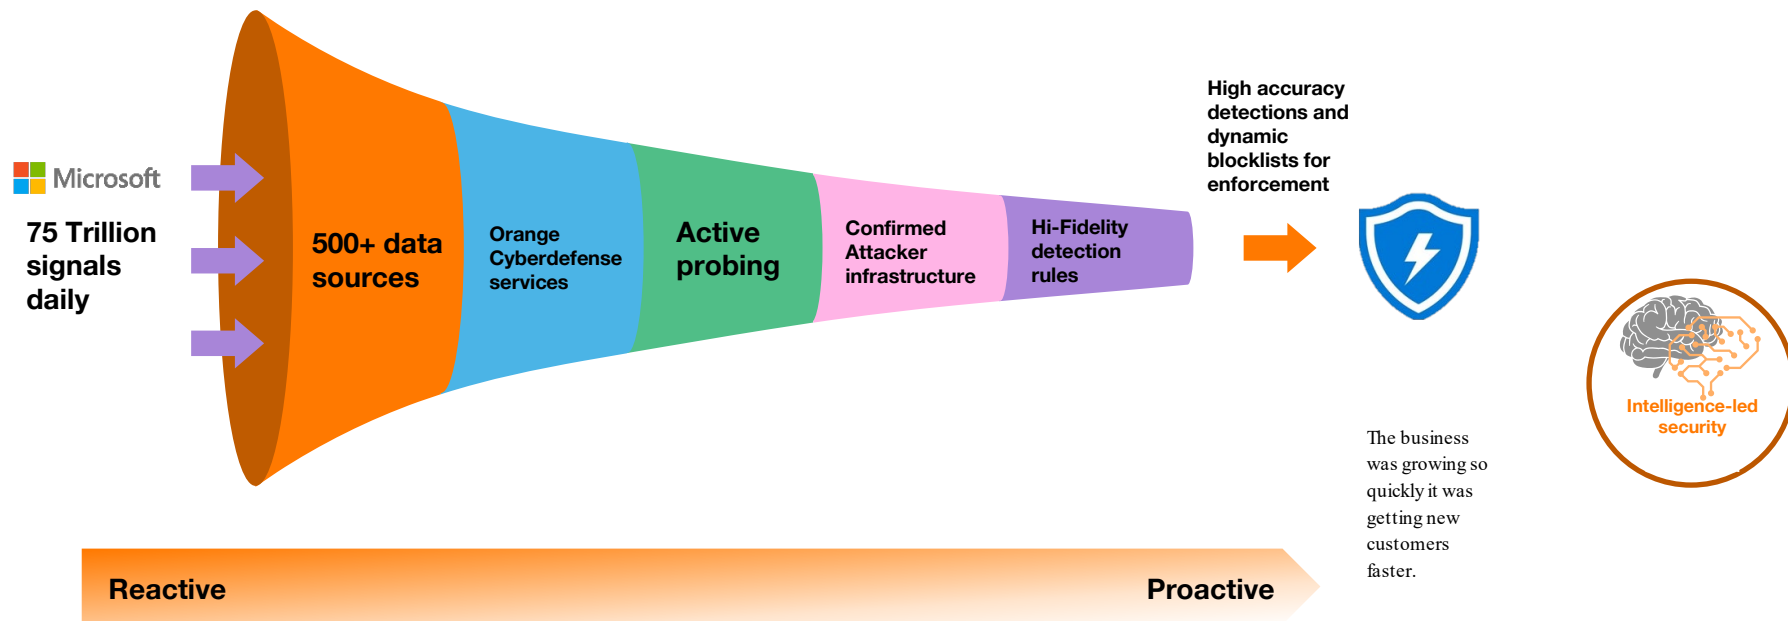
Microsoft

75 Trillion signals daily

500+ data sources

Orange Cyberdefense services

Active probing

Confirmed Attacker infrastructure

Hi-Fidelity detection rules

High accuracy detections and dynamic blocklists for enforcement

Intelligence-led security

The business was growing so quickly it was getting new customers faster.

Reactive

Proactive